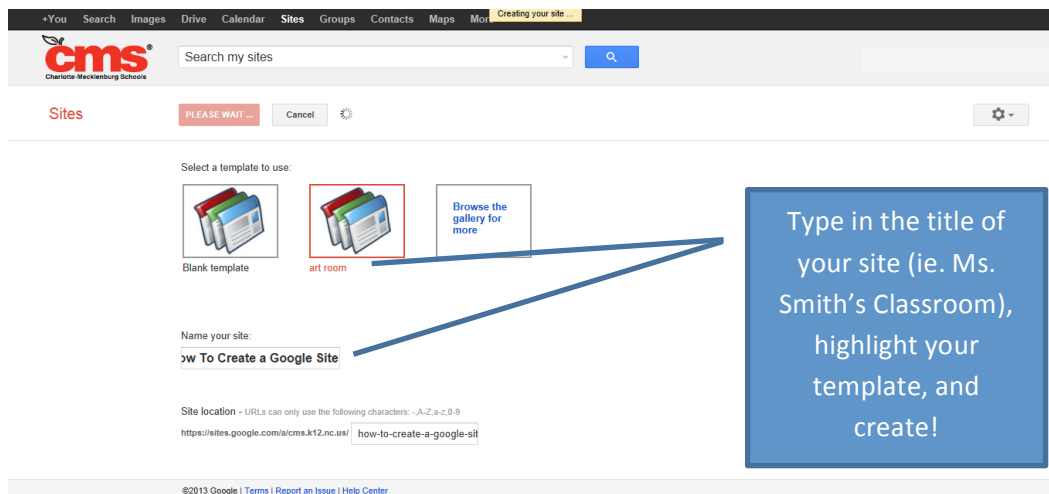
+You Search Images Drive Calendar Sites Groups Contacts Maps Mor Creating your site ...

cms
Charlotte-Mecklenburg Schools

Search my sites

Sites

PLEASE WAIT ... Cancel

Select a template to use:

Blank template

art room

Browse the gallery for more

Name your site:

ow To Create a Google Site

Site location - URLs can only use the following characters: -,A-Z,a-z,0-9

https://sites.google.com/a/cms.k12.nc.us/ how-to-create-a-google-sit

Type in the title of your site (ie. Ms. Smith's Classroom), highlight your template, and create!

©2013 Google | Terms | Report an Issue | Help Center